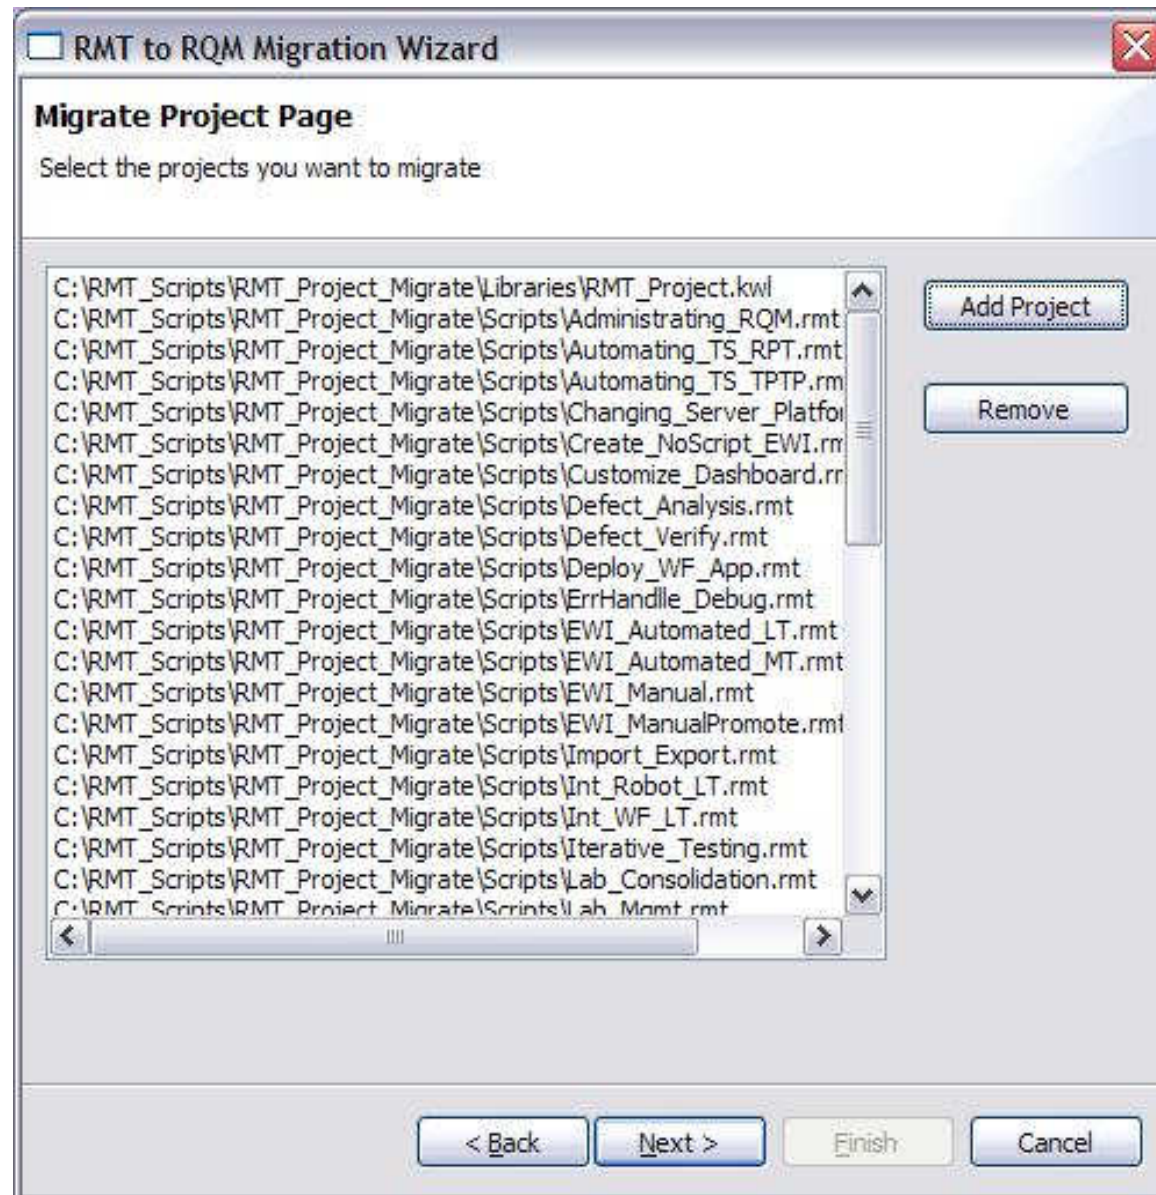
RMT to RQM Migration Wizard

Migrate Project Page

Select the projects you want to migrate

C:\RMT_Scripts\RMT_Project_Migrate\Libraries\RMT_Project.kwl
C:\RMT_Scripts\RMT_Project_Migrate\Scripts\Administrating_RQM.rmt
C:\RMT_Scripts\RMT_Project_Migrate\Scripts\Automating_TS_RPT.rmt
C:\RMT_Scripts\RMT_Project_Migrate\Scripts\Automating_TS_TPTP.rm
C:\RMT_Scripts\RMT_Project_Migrate\Scripts\Changing_Server_Platfo
C:\RMT_Scripts\RMT_Project_Migrate\Scripts\Create_NoScript_EWI.rm
C:\RMT_Scripts\RMT_Project_Migrate\Scripts\Customize_Dashboard.r
C:\RMT_Scripts\RMT_Project_Migrate\Scripts\Defect_Analysis.rmt
C:\RMT_Scripts\RMT_Project_Migrate\Scripts\Defect_Verify.rmt
C:\RMT_Scripts\RMT_Project_Migrate\Scripts\Deploy_WF_App.rmt
C:\RMT_Scripts\RMT_Project_Migrate\Scripts\ErrHandlle_Debug.rmt
C:\RMT_Scripts\RMT_Project_Migrate\Scripts\EWI_Automated_LT.rmt
C:\RMT_Scripts\RMT_Project_Migrate\Scripts\EWI_Automated_MT.rmt
C:\RMT_Scripts\RMT_Project_Migrate\Scripts\EWI_Manual.rmt
C:\RMT_Scripts\RMT_Project_Migrate\Scripts\EWI_ManualPromote.rm
C:\RMT_Scripts\RMT_Project_Migrate\Scripts\Import_Export.rmt
C:\RMT_Scripts\RMT_Project_Migrate\Scripts\Int_Robot_LT.rmt
C:\RMT_Scripts\RMT_Project_Migrate\Scripts\Int_WF_LT.rmt
C:\RMT_Scripts\RMT_Project_Migrate\Scripts\Iterative_Testing.rmt
C:\RMT_Scripts\RMT_Project_Migrate\Scripts\Lab_Consolidation.rmt
C:\RMT_Scripts\RMT_Project_Migrate\Scripts\Lab_Mgmt.rmt

Add Project
Remove

< Back
Next >
Finish
Cancel